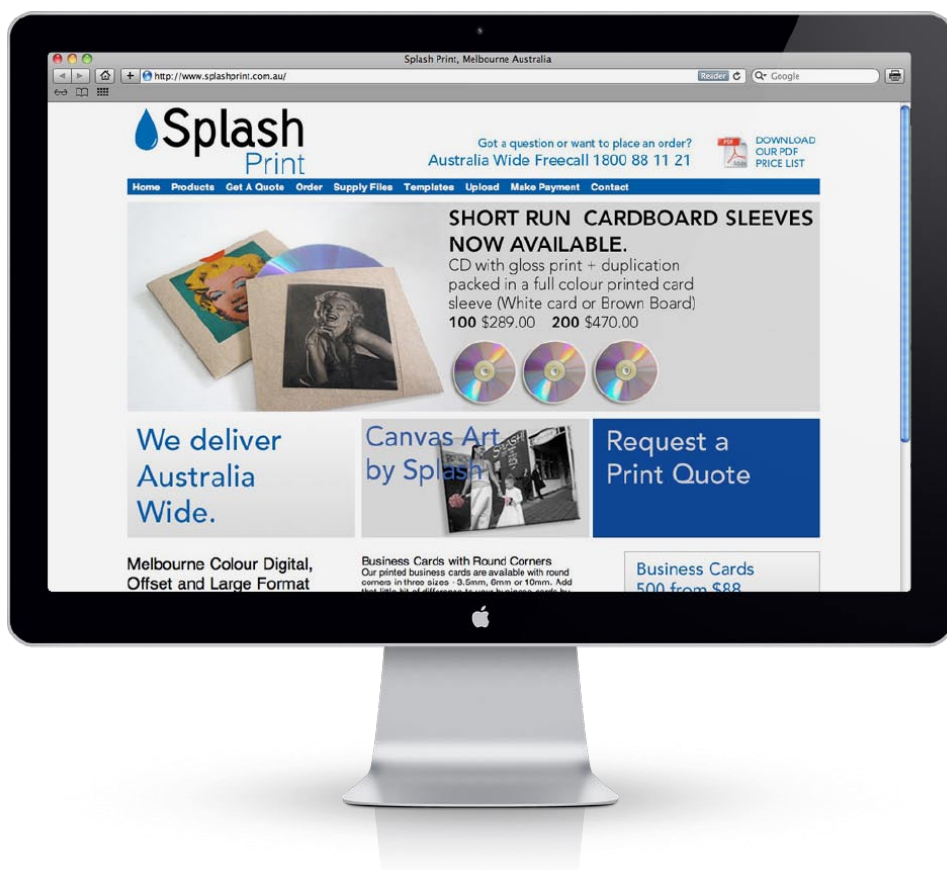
Splash Print, Melbourne Australia

http://www.splashprint.com.au/

Reader

Google

Splash Print

Got a question or want to place an order?
Australia Wide Freecall 1800 88 11 21

PDF

DOWNLOAD OUR PDF PRICE LIST

Home Products Get A Quote Order Supply Files Templates Upload Make Payment Contact

SHORT RUN CARDBOARD SLEEVES NOW AVAILABLE.
CD with gloss print + duplication packed in a full colour printed card sleeve (White card or Brown Board)
**100** $289.00 **200** $470.00

We deliver Australia Wide.

Canvas Art by Splash

Request a Print Quote

Melbourne Colour Digital, Offset and Large Format

Business Cards with Round Corners
Our printed business cards are available with round corners in three sizes - 3.5mm, 6mm or 10mm. Add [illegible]

Business Cards 500 from $88